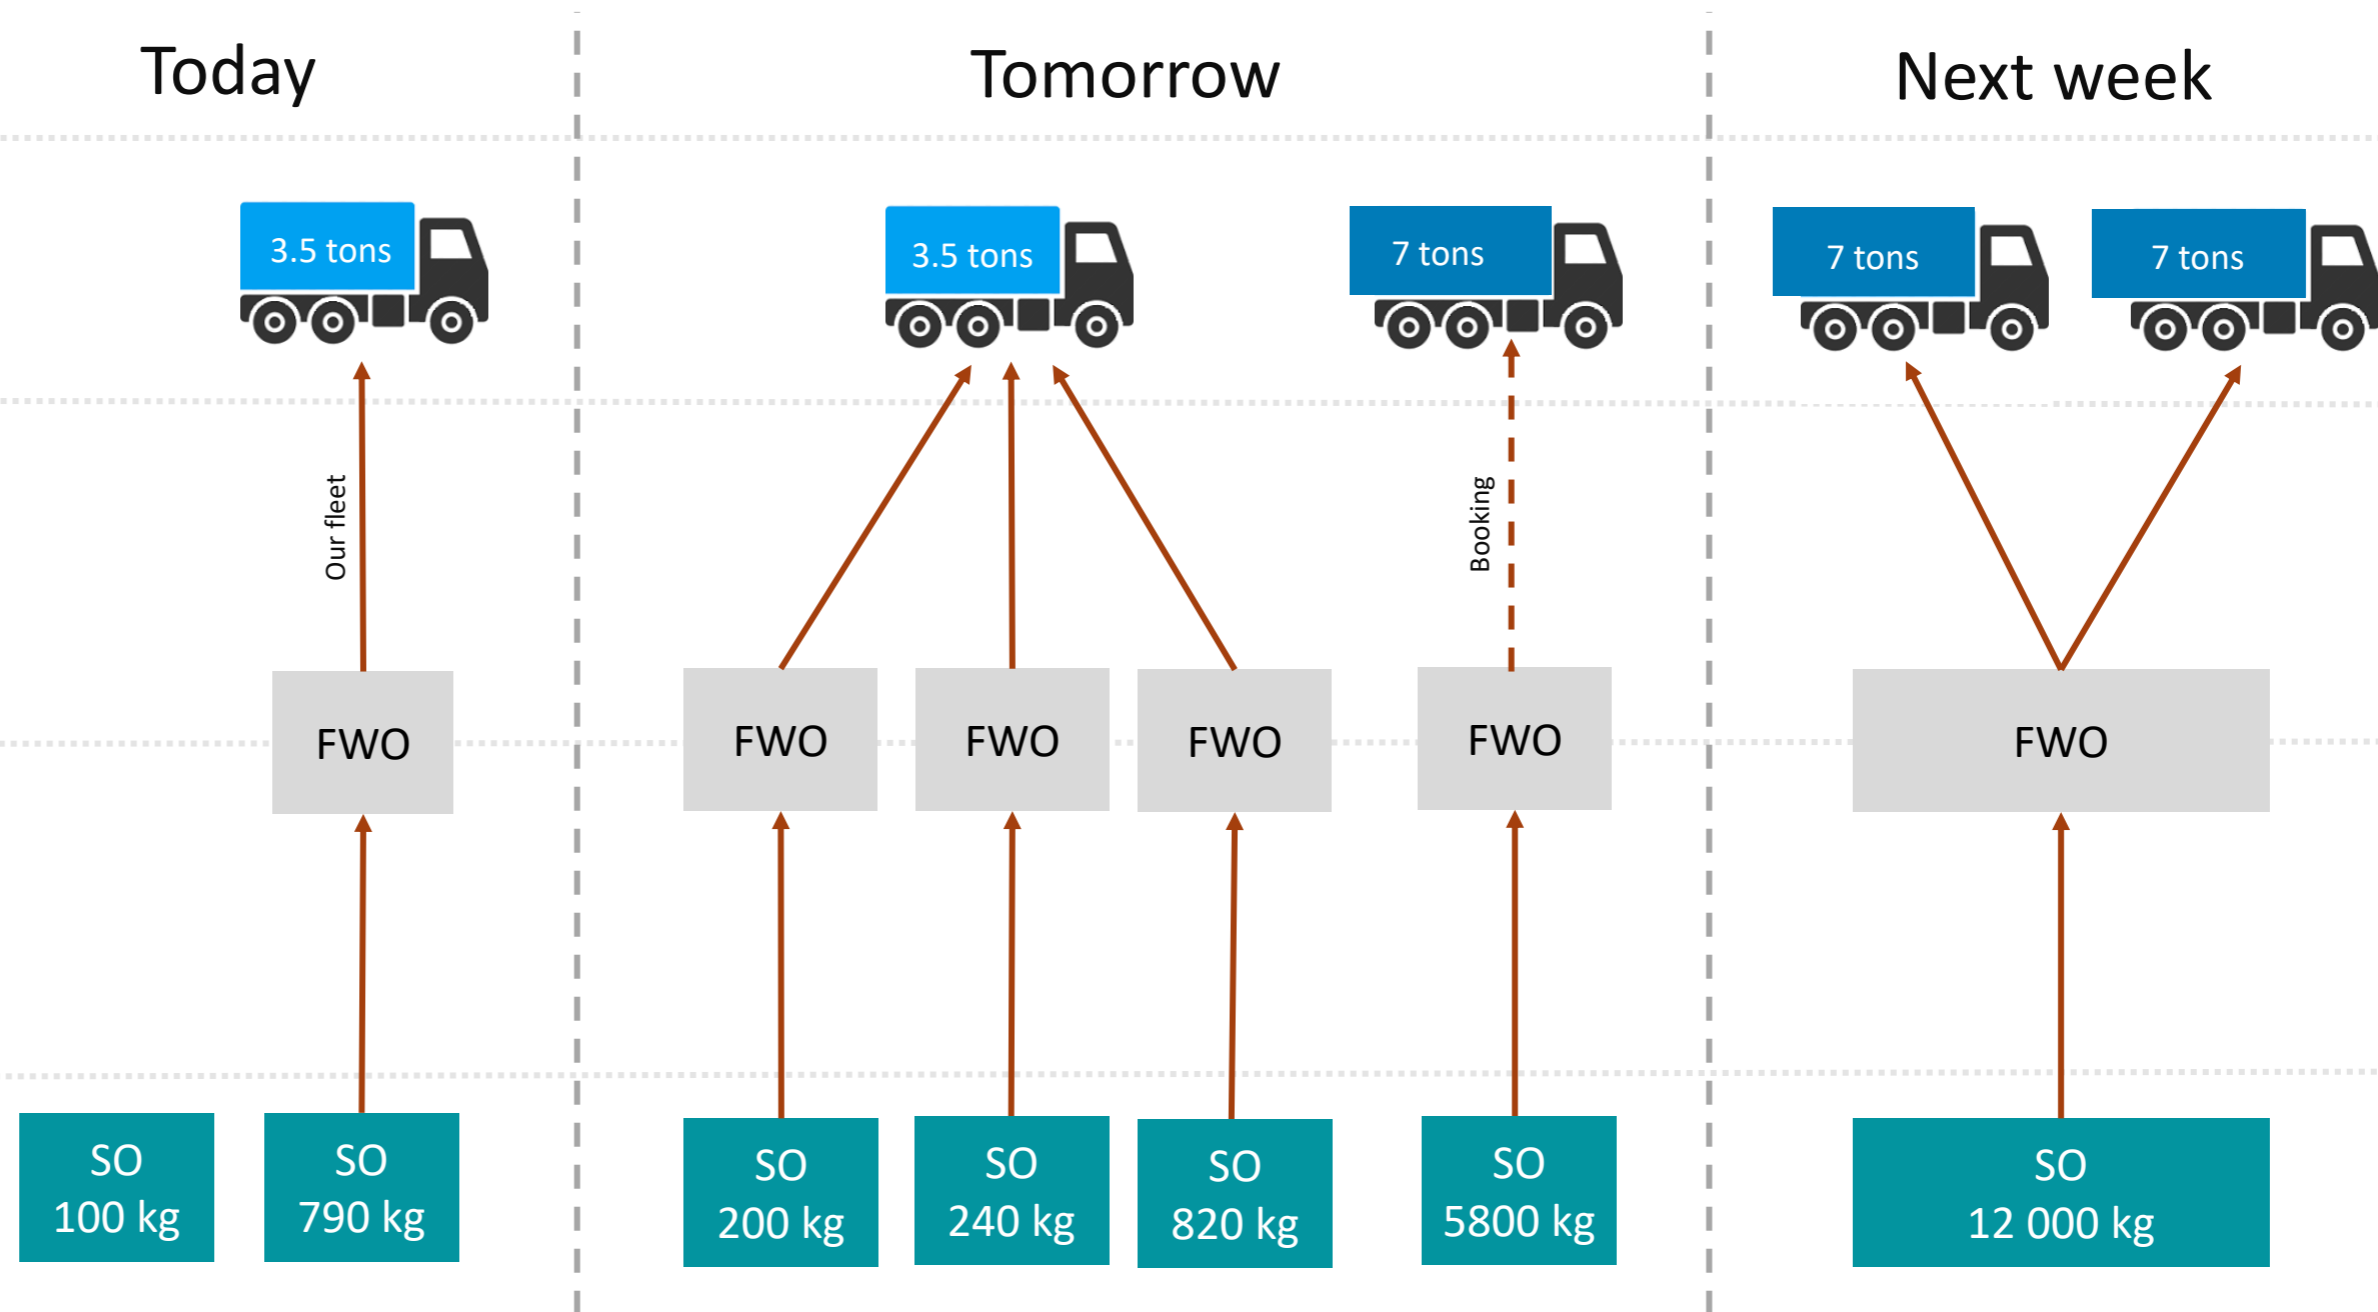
Today

Tomorrow

Next week

3.5 tons

Our fleet

FWO

SO
100 kg

SO
790 kg

3.5 tons

7 tons

Booking

FWO

FWO

FWO

FWO

SO
200 kg

SO
240 kg

SO
820 kg

SO
5800 kg

7 tons

7 tons

FWO

SO
12 000 kg